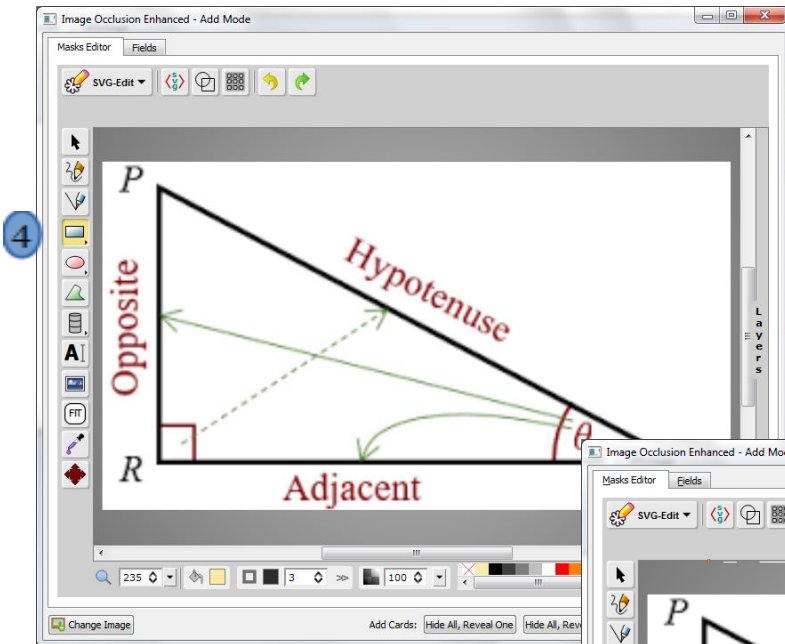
Image Occlusion Enhanced - Add Mode

Masks Editor
Fields

SVG-Edit

4

P

R

Opposite

Hypotenuse

Adjacent

θ

Layers

235

3

100

Change Image

Add Cards:
Hide All, Reveal One
Hide All, Rev

Image Occlusion Enhanced - Add Mo

Masks Editor
Fields

SVG-Edit

P